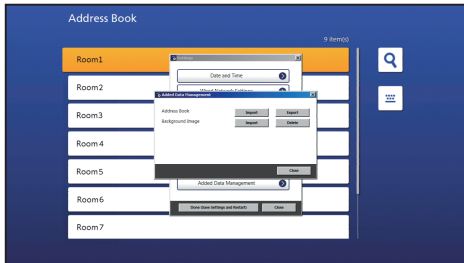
Address Book

9 item(s)

Room1

Room2

Room3

Room4

Room5

Room6

Room7

Settings

Date and Time

Wired Network Settings

Added Data Management

Added Data Management

Address Book

Import

Export

Background Image

Import

Delete

Close

Close (Save Settings and Restart)

Close